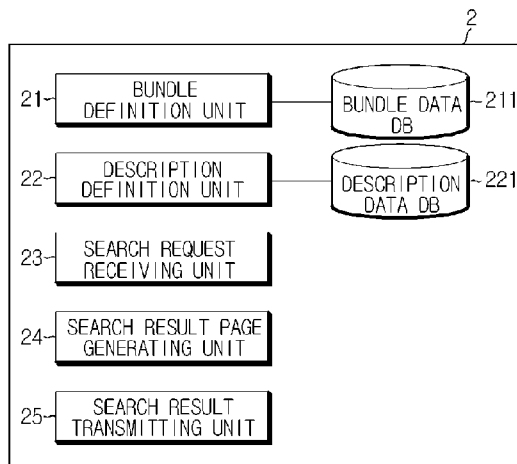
2

21 BUNDLE DEFINITION UNIT

BUNDLE DATA DB 211

22 DESCRIPTION DEFINITION UNIT

DESCRIPTION DATA DB 221

23 SEARCH REQUEST RECEIVING UNIT

24 SEARCH RESULT PAGE GENERATING UNIT

25 SEARCH RESULT TRANSMITTING UNIT